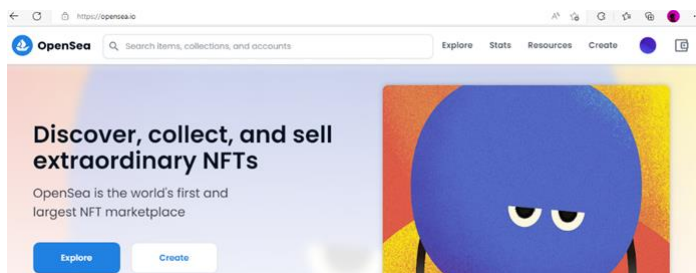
https://opensea.io

OpenSea

Search items, collections, and accounts

Explore Stats Resources Create

Discover, collect, and sell extraordinary NFTs

OpenSea is the world's first and largest NFT marketplace

Explore

Create